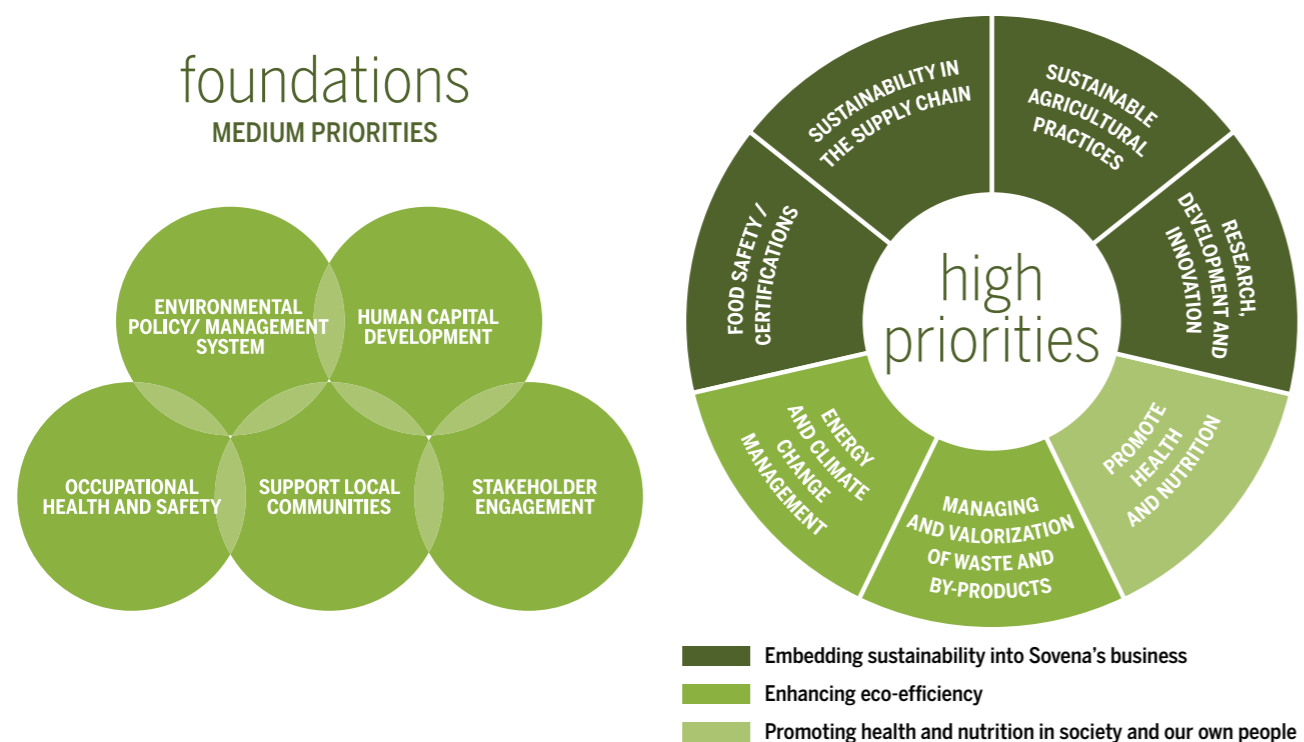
foundations
MEDIUM PRIORITIES

ENVIRONMENTAL POLICY/ MANAGEMENT SYSTEM

HUMAN CAPITAL DEVELOPMENT

OCCUPATIONAL HEALTH AND SAFETY

SUPPORT LOCAL COMMUNITIES

STAKEHOLDER ENGAGEMENT

high priorities

SUSTAINABILITY IN THE SUPPLY CHAIN

SUSTAINABLE AGRICULTURAL PRACTICES

RESEARCH, DEVELOPMENT AND INNOVATION

PROMOTE HEALTH AND NUTRITION

MANAGING AND VALORIZATION OF WASTE AND BY-PRODUCTS

ENERGY AND CLIMATE CHANGE MANAGEMENT

FOOD SAFETY / CERTIFICATIONS

Embedding sustainability into Sovena's business
Enhancing eco-efficiency
Promoting health and nutrition in society and our own people